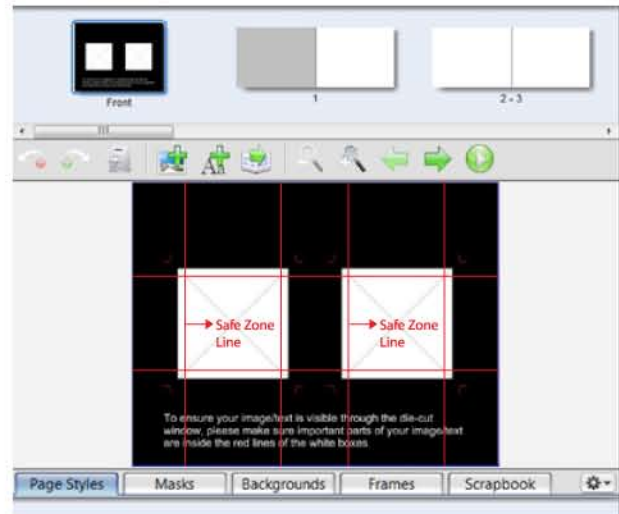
Front

1

2 - 3

Safe Zone Line

Safe Zone Line

To ensure your image/text is visible through the die-cut window, please make sure important parts of your image/text are inside the red lines of the white boxes

Page Styles

Masks

Backgrounds

Frames

Scrapbook